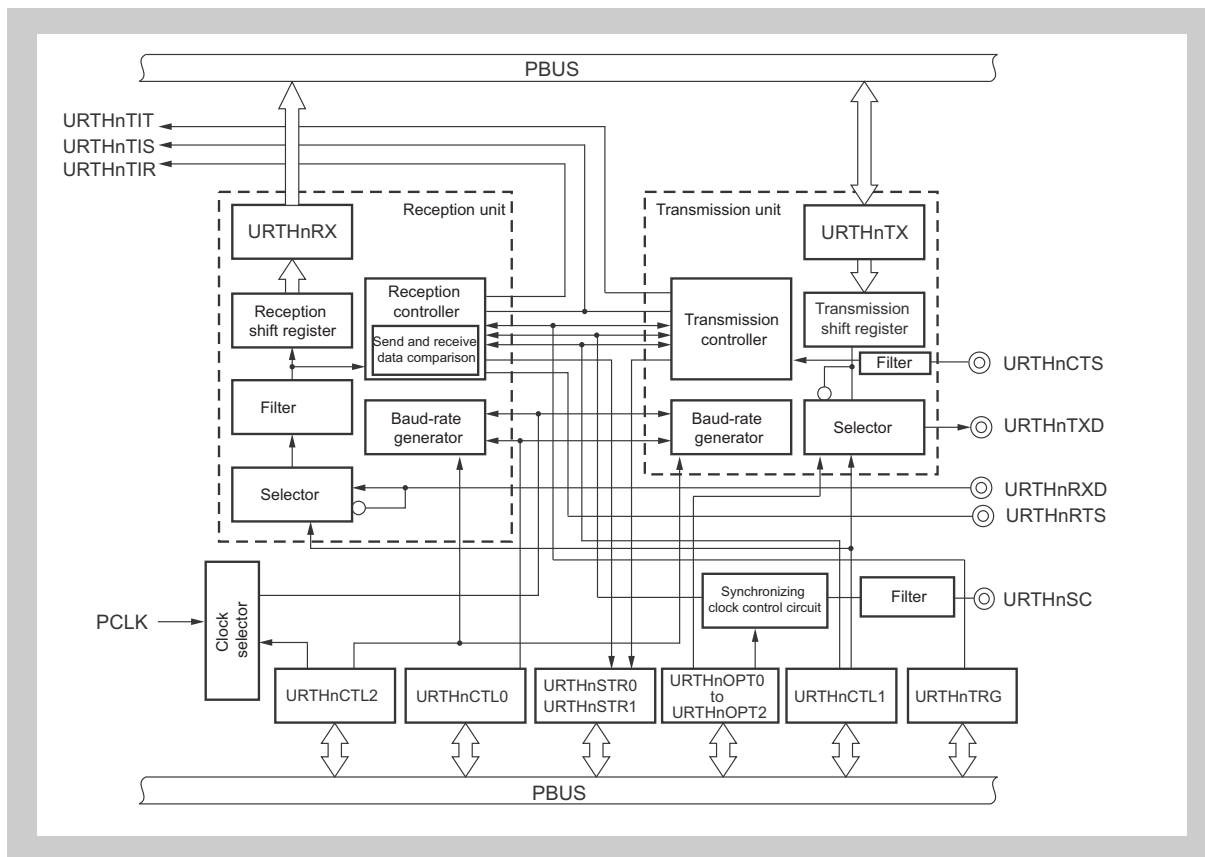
PBUS

URTHnTIT
URTHnTIS
URTHnTIR

Reception unit

URTHnRX

Reception shift register

Reception controller

Send and receive data comparison

Filter

Baud-rate generator

Selector

Transmission unit

URTHnTX

Transmission shift register

Transmission controller

Filter

URTHnCTS

Baud-rate generator

Selector

URTHnTXD

URTHnRXD

URTHnRTS

PCLK

Clock selector

Synchronizing clock control circuit

Filter

URTHnSC

URTHnCTL2

URTHnCTL0

URTHnSTR0
URTHnSTR1

URTHnOPT0
to
URTHnOPT2

URTHnCTL1

URTHnTRG

PBUS